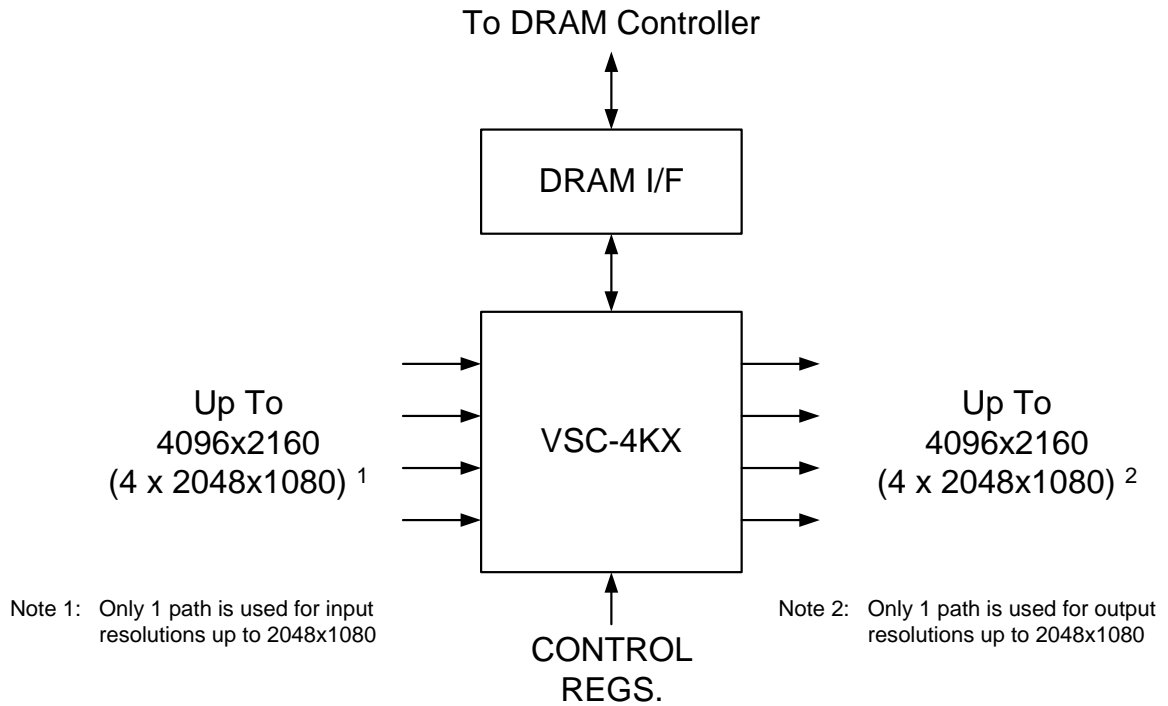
To DRAM Controller

DRAM I/F

VSC-4KX

Up To
4096x2160
(4 x 2048x1080) $^1$

Up To
4096x2160
(4 x 2048x1080) $^2$

Note 1: Only 1 path is used for input resolutions up to 2048x1080

CONTROL
REGS.

Note 2: Only 1 path is used for output resolutions up to 2048x1080